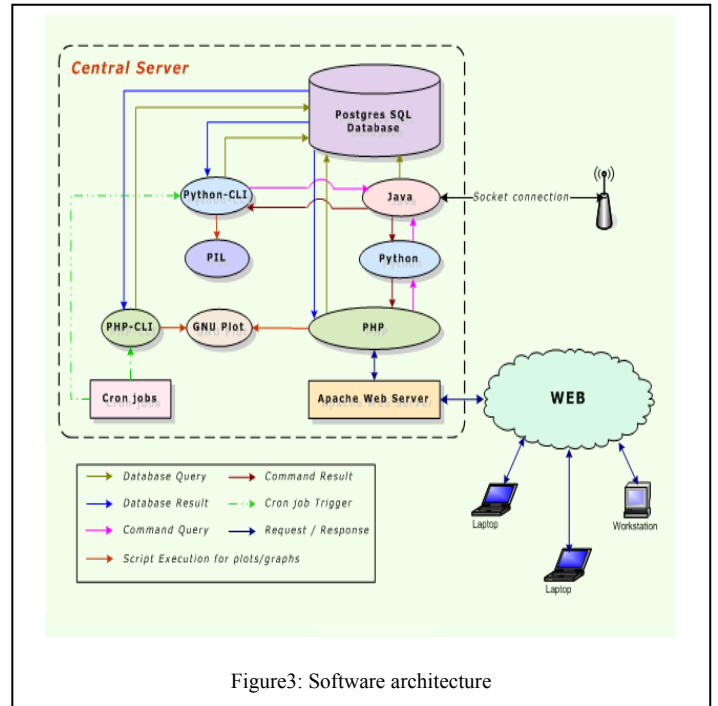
Central Server

Postgres SQL Database

Python-CLI

Java

Socket connection

PIL

Python

PHP-CLI

GNU Plot

PHP

Cron jobs

Apache Web Server

WEB

Database Query

Command Result

Database Result

Cron job Trigger

Command Query

Request / Response

Script Execution for plots/graphs

Laptop

Workstation

Laptop

Figure3: Software architecture